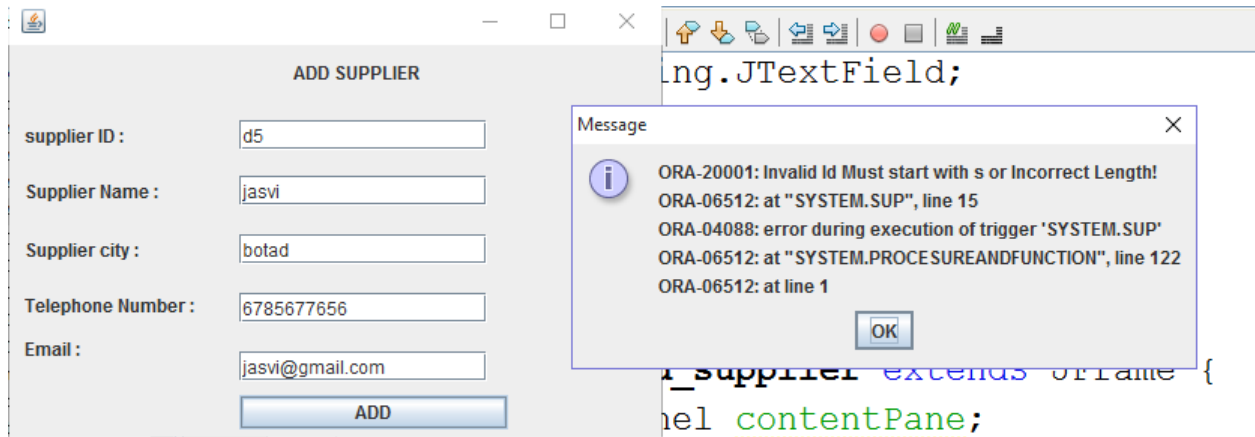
ADD SUPPLIER

supplier ID : d5

Supplier Name : jasvi

Supplier city : botad

Telephone Number : 6785677656

Email : jasvi@gmail.com

ADD

ing.JTextField;

Message

ORA-20001: Invalid Id Must start with s or Incorrect Length!
ORA-06512: at "SYSTEM.SUP", line 15
ORA-04088: error during execution of trigger 'SYSTEM.SUP'
ORA-06512: at "SYSTEM.PROCESUREANDFUNCTION", line 122
ORA-06512: at line 1

OK

_supplier extends JFrame {
nel contentPane;